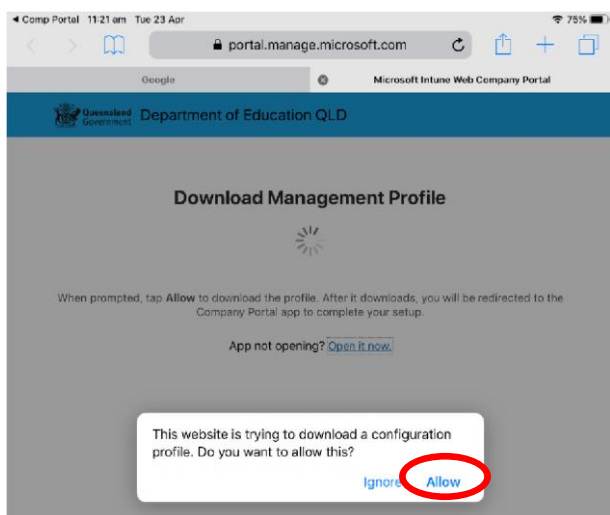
◀ Comp Portal 11:21 am Tue 23 Apr

75%

portal.manage.microsoft.com

Google

Microsoft Intune Web Company Portal

Queensland Government

Department of Education QLD

Download Management Profile

When prompted, tap Allow to download the profile. After it downloads, you will be redirected to the Company Portal app to complete your setup.

App not opening? Open it now.

This website is trying to download a configuration profile. Do you want to allow this?

Ignore

Allow